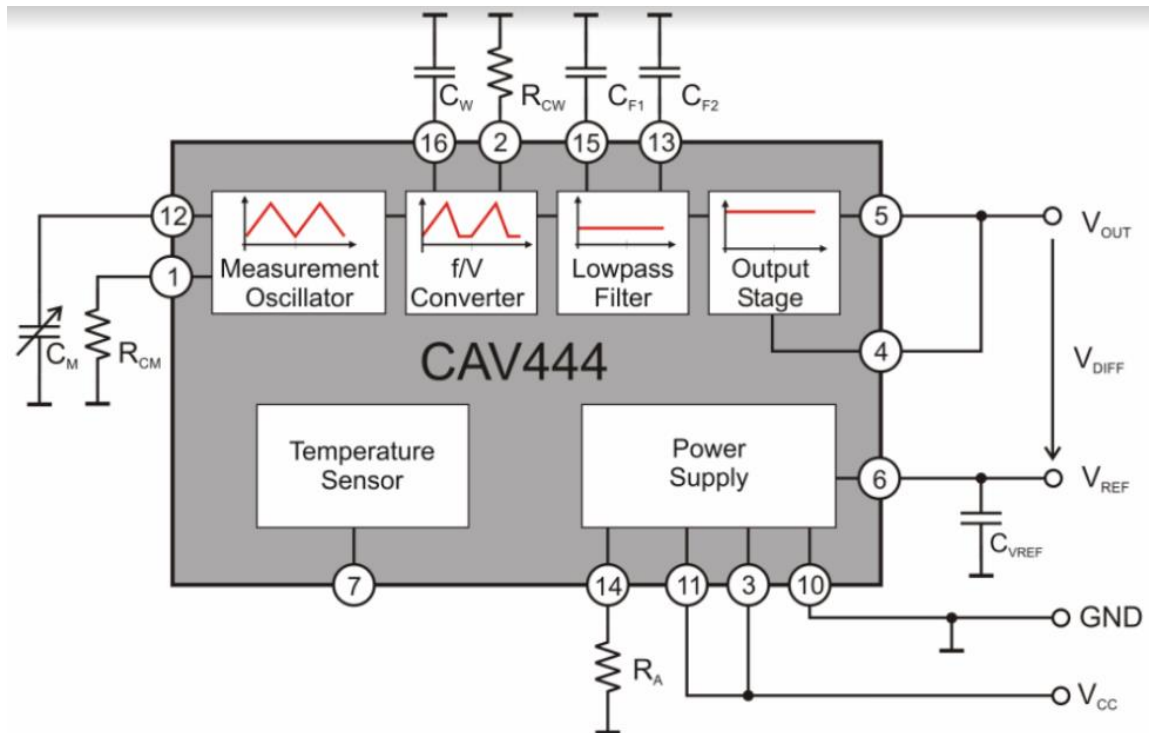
$C_W$ $R_{CW}$ $C_{F1}$ $C_{F2}$

16 2 15 13

12

1

Measurement Oscillator

f/V Converter

Lowpass Filter

Output Stage

5

$V_{OUT}$

4

$V_{DIFF}$

$C_M$ $R_{CM}$

CAV444

Temperature Sensor

Power Supply

6

$V_{REF}$

$C_{VREF}$

7 14 11 3 10

GND

$R_A$

$V_{CC}$